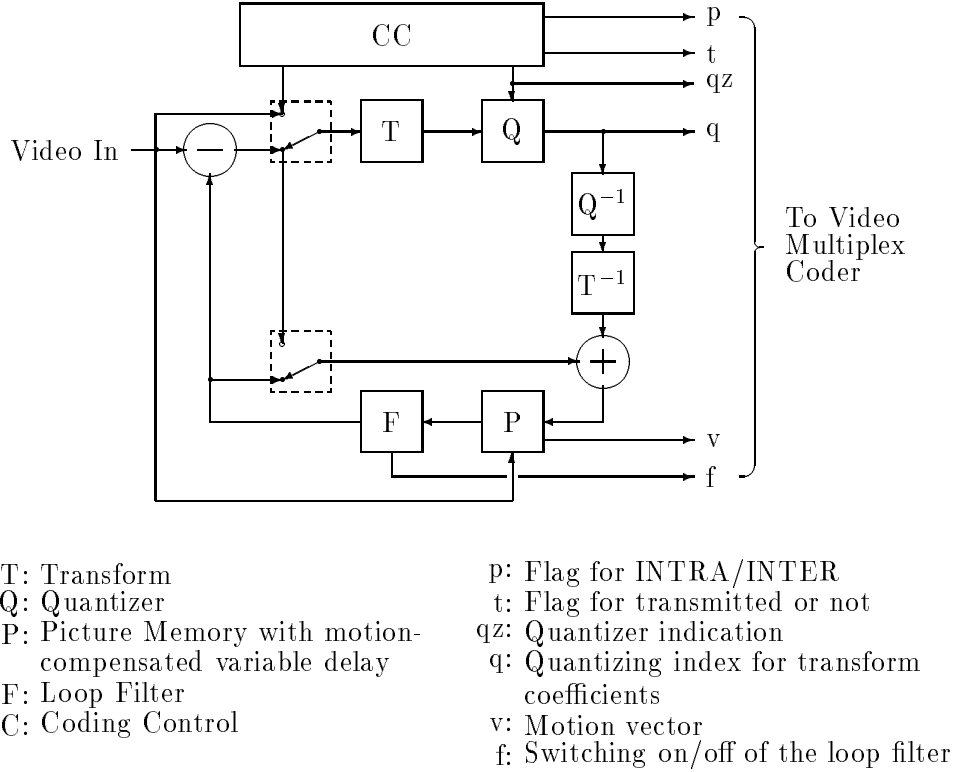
CC

p

t

qz

Video In

T

Q

q

$Q^{-1}$

$T^{-1}$

To Video Multiplex Coder

F

P

v

f

T: Transform
Q: Quantizer
P: Picture Memory with motion-compensated variable delay
F: Loop Filter
C: Coding Control

p: Flag for INTRA/INTER
t: Flag for transmitted or not
qz: Quantizer indication
q: Quantizing index for transform coefficients
v: Motion vector
f: Switching on/off of the loop filter